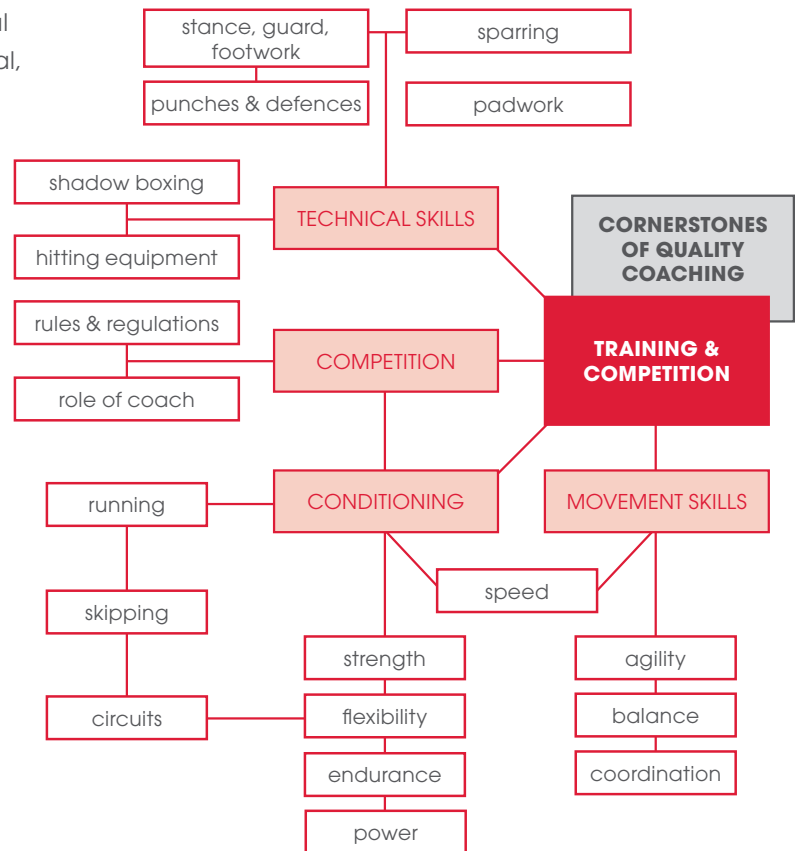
al
al,

stance, guard, footwork

sparring

punches & defences

padwork

shadow boxing

TECHNICAL SKILLS

hitting equipment

CORNERSTONES OF QUALITY COACHING

rules & regulations

COMPETITION

TRAINING & COMPETITION

role of coach

running

CONDITIONING

MOVEMENT SKILLS

speed

skipping

strength

agility

circuits

flexibility

balance

endurance

coordination

power